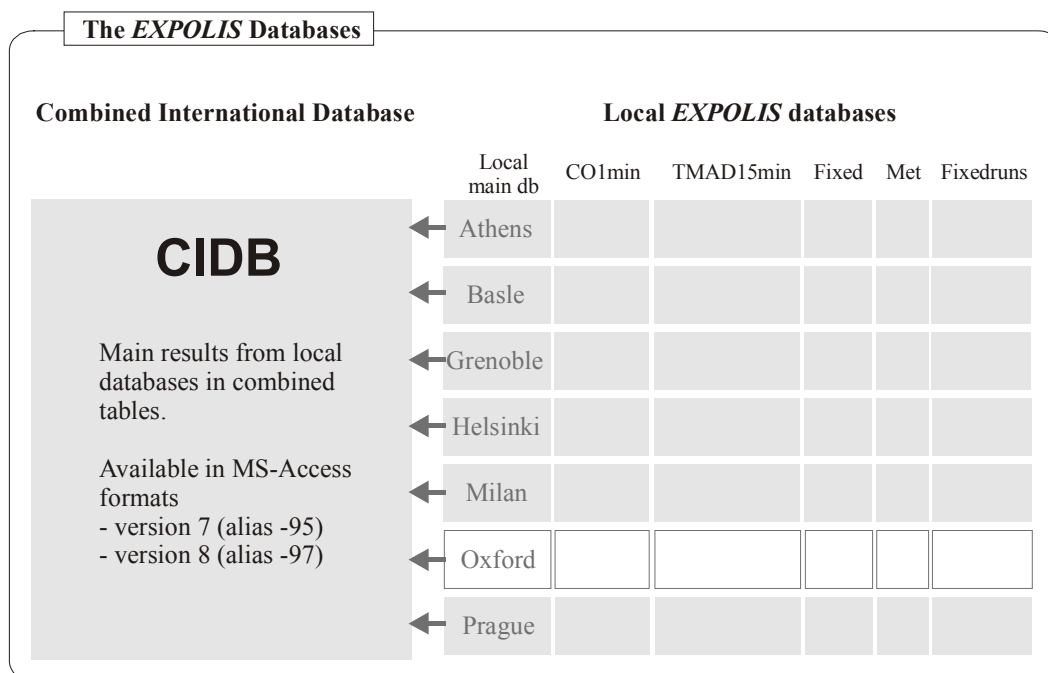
The *EXPOLIS* Databases

Combined International Database

CIDB

Main results from local databases in combined tables.

Available in MS-Access formats
- version 7 (alias -95)
- version 8 (alias -97)

Local *EXPOLIS* databases

| Local main db | CO1min | TMAD15min | Fixed | Met | Fixedruns |
|---|---|---|---|---|---|
| Athens | | | | | |
| Basle | | | | | |
| Grenoble | | | | | |
| Helsinki | | | | | |
| Milan | | | | | |
| Oxford | | | | | |
| Prague | | | | | |